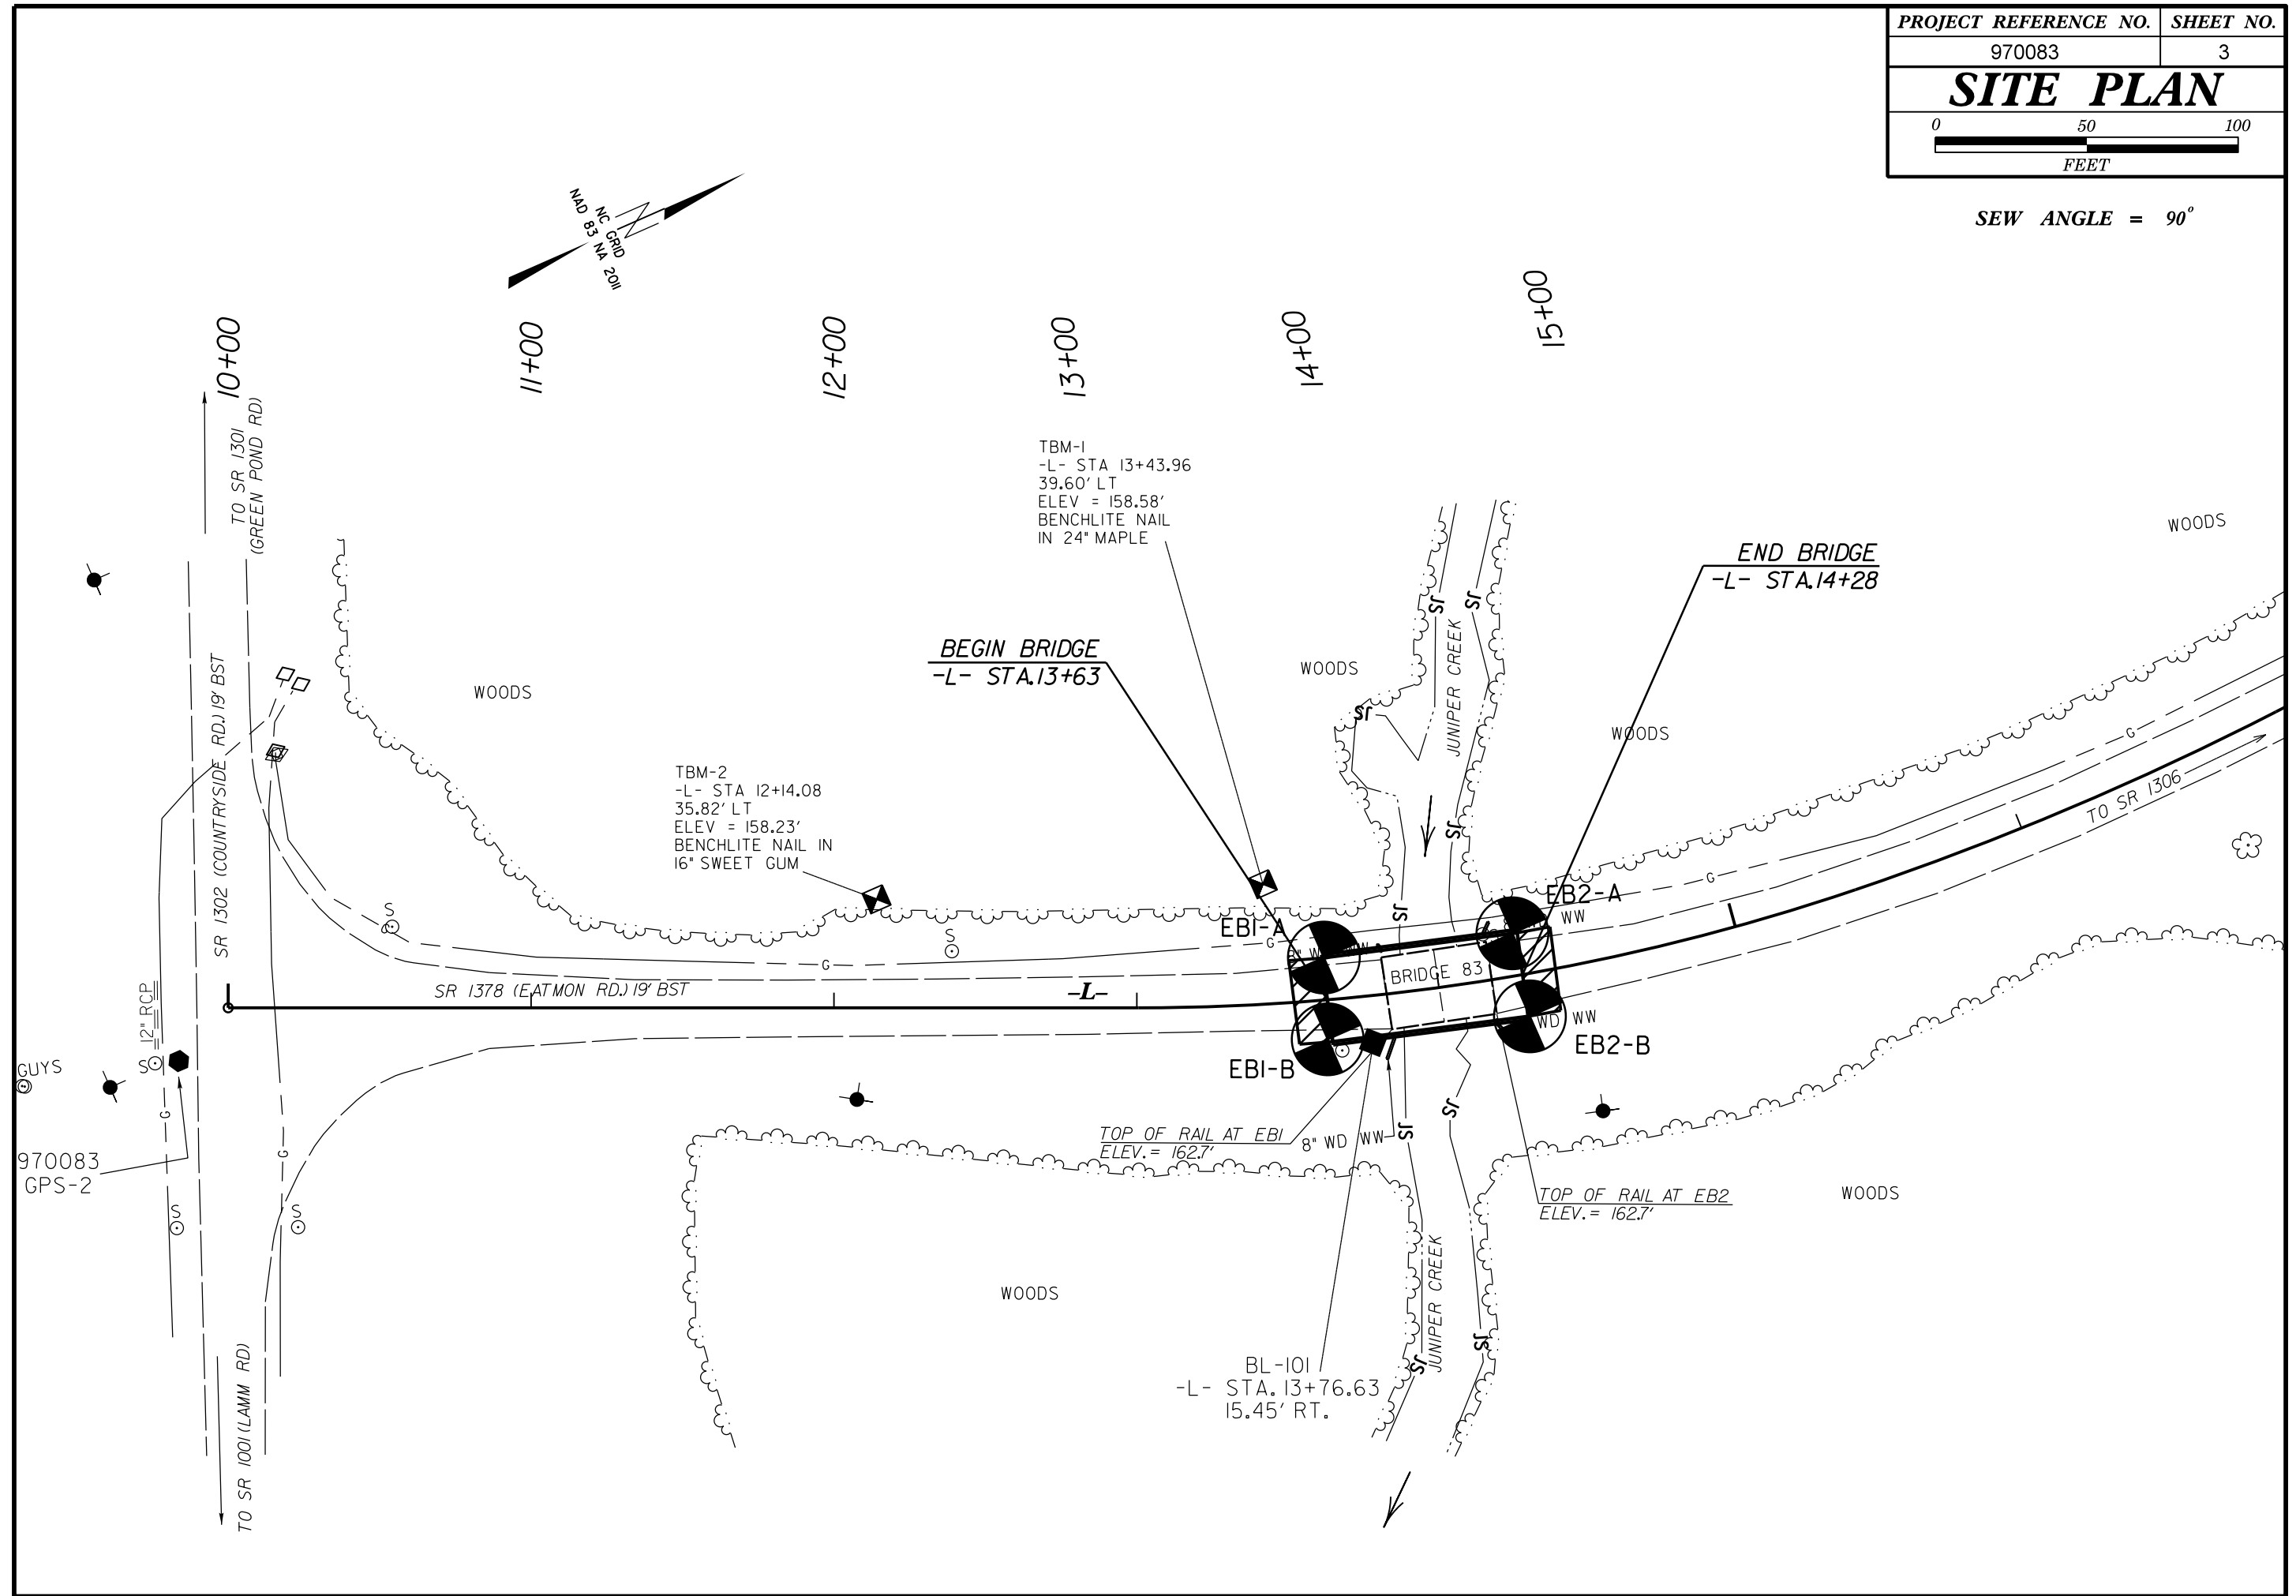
| PROJECT REFERENCE NO. | SHEET NO. |
|---|---|
| 970083 | 3 |

SITE PLAN

0 50 100
FEET

SEW ANGLE = $90^o$

NC GRID NAD 83 NA 2011

10+00
11+00
12+00
13+00
14+00
15+00

TO SR 1301 (GREEN POND RD)

TBM-1
-L- STA 13+43.96
39.60' LT
ELEV = 158.58'
BENCHLITE NAIL
IN 24" MAPLE

END BRIDGE
-L- STA.14+28

WOODS

BEGIN BRIDGE
-L- STA.13+63

WOODS

WOODS

JUNIPER CREEK

WOODS

TBM-2
-L- STA 12+14.08
35.82' LT
ELEV = 158.23'
BENCHLITE NAIL IN
16" SWEET GUM

SR 1302 (COUNTRYSIDE RD) 19' BST

TO SR 1306

S
S
G
G
EB1-A
EB2-A
WW
BRIDGE 83
SR 1378 (EATMON RD.) 19' BST
-L-
WD
WW
EB2-B
EB1-B
GUYS
12" RCP
S
G
970083
GPS-2

TOP OF RAIL AT EB1
ELEV.= 162.7'
8" WD WW
SI
SI

TOP OF RAIL AT EB2
ELEV.= 162.7'

WOODS

S
S
G

WOODS

JUNIPER CREEK

BL-101
-L- STA. 13+76.63
15.45' RT.

TO SR 1001 (LAMM RD)